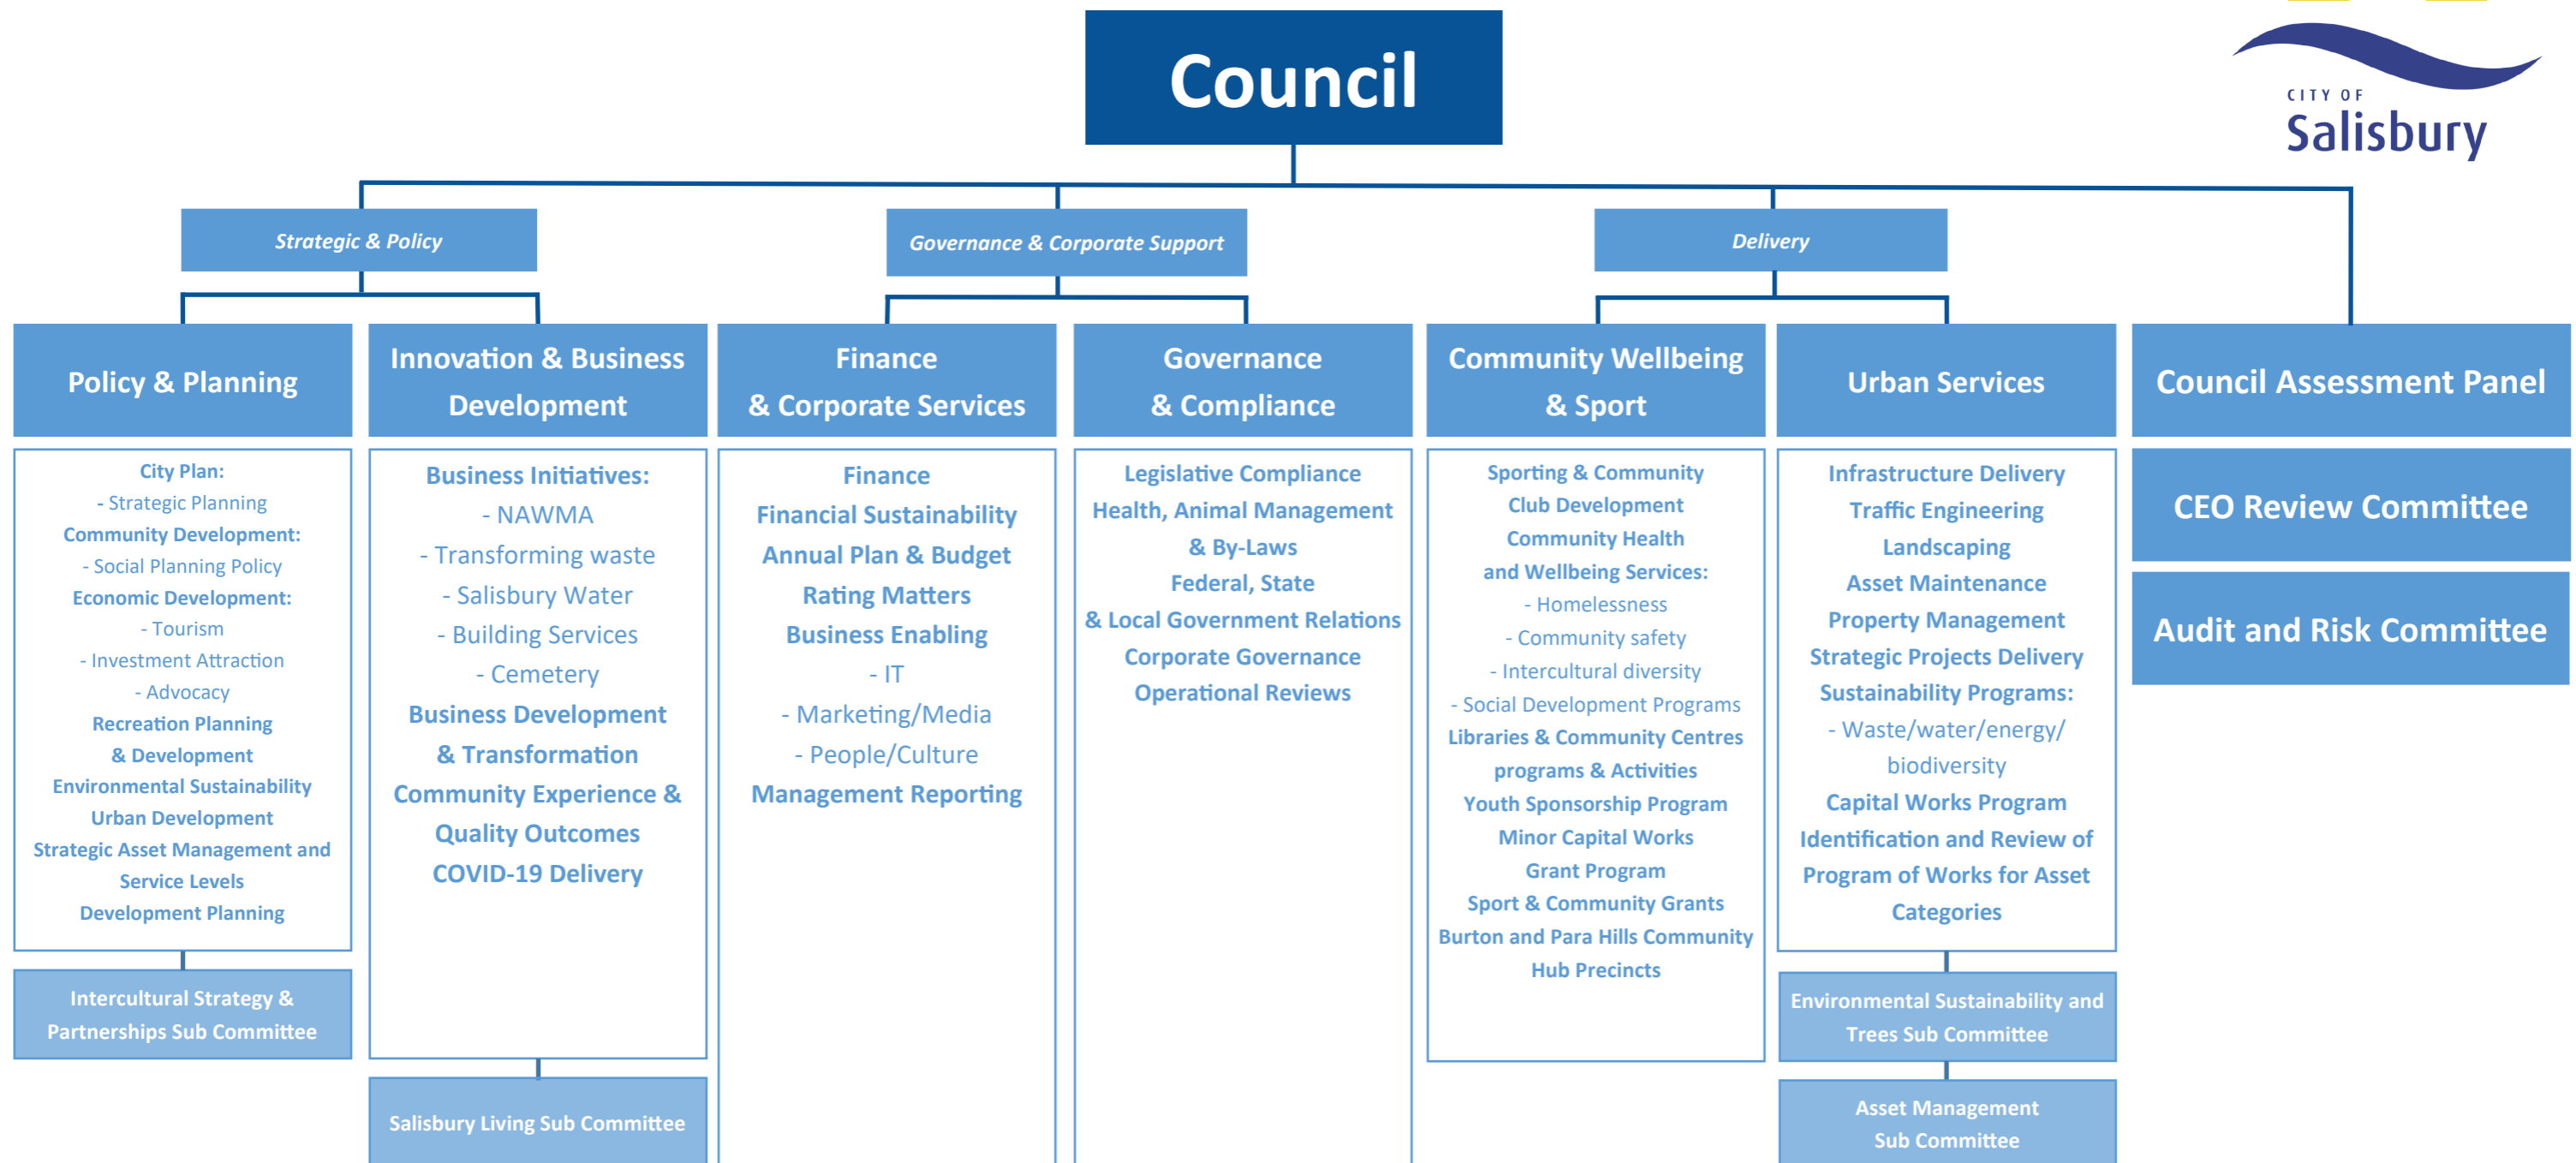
Council

CITY OF
Salisbury

Strategic & Policy

Governance & Corporate Support

Delivery

Policy & Planning

City Plan:
- Strategic Planning
Community Development:
- Social Planning Policy
Economic Development:
- Tourism
- Investment Attraction
- Advocacy
Recreation Planning & Development
Environmental Sustainability
Urban Development
Strategic Asset Management and Service Levels
Development Planning

Intercultural Strategy & Partnerships Sub Committee

Innovation & Business Development

Business Initiatives:
- NAWMA
- Transforming waste
- Salisbury Water
- Building Services
- Cemetery
Business Development & Transformation
Community Experience & Quality Outcomes
COVID-19 Delivery

Salisbury Living Sub Committee

Finance & Corporate Services

Finance
Financial Sustainability
Annual Plan & Budget
Rating Matters
Business Enabling
- IT
- Marketing/Media
- People/Culture
Management Reporting

Governance & Compliance

Legislative Compliance
Health, Animal Management & By-Laws
Federal, State & Local Government Relations
Corporate Governance
Operational Reviews

Community Wellbeing & Sport

Sporting & Community Club Development
Community Health and Wellbeing Services:
- Homelessness
- Community safety
- Intercultural diversity
- Social Development Programs
Libraries & Community Centres programs & Activities
Youth Sponsorship Program
Minor Capital Works Grant Program
Sport & Community Grants
Burton and Para Hills Community Hub Precincts

Urban Services

Infrastructure Delivery
Traffic Engineering
Landscaping
Asset Maintenance
Property Management
Strategic Projects Delivery
Sustainability Programs:
- Waste/water/energy/ biodiversity
Capital Works Program
Identification and Review of Program of Works for Asset Categories

Environmental Sustainability and Trees Sub Committee

Asset Management Sub Committee

Council Assessment Panel

CEO Review Committee

Audit and Risk Committee